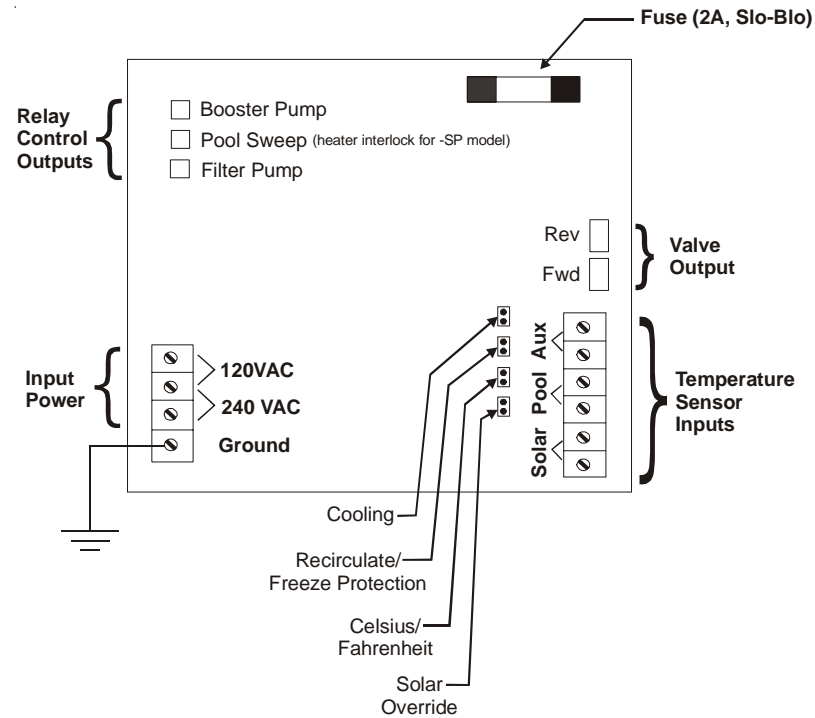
Fuse (2A, Slo-Blo)

Relay Control Outputs

Booster Pump

Pool Sweep (heater interlock for -SP model)

Filter Pump

Rev

Fwd

Valve Output

Input Power

120VAC

240 VAC

Ground

Aux

Pool

Solar

Temperature Sensor Inputs

Cooling

Recirculate/ Freeze Protection

Celsius/ Fahrenheit

Solar Override